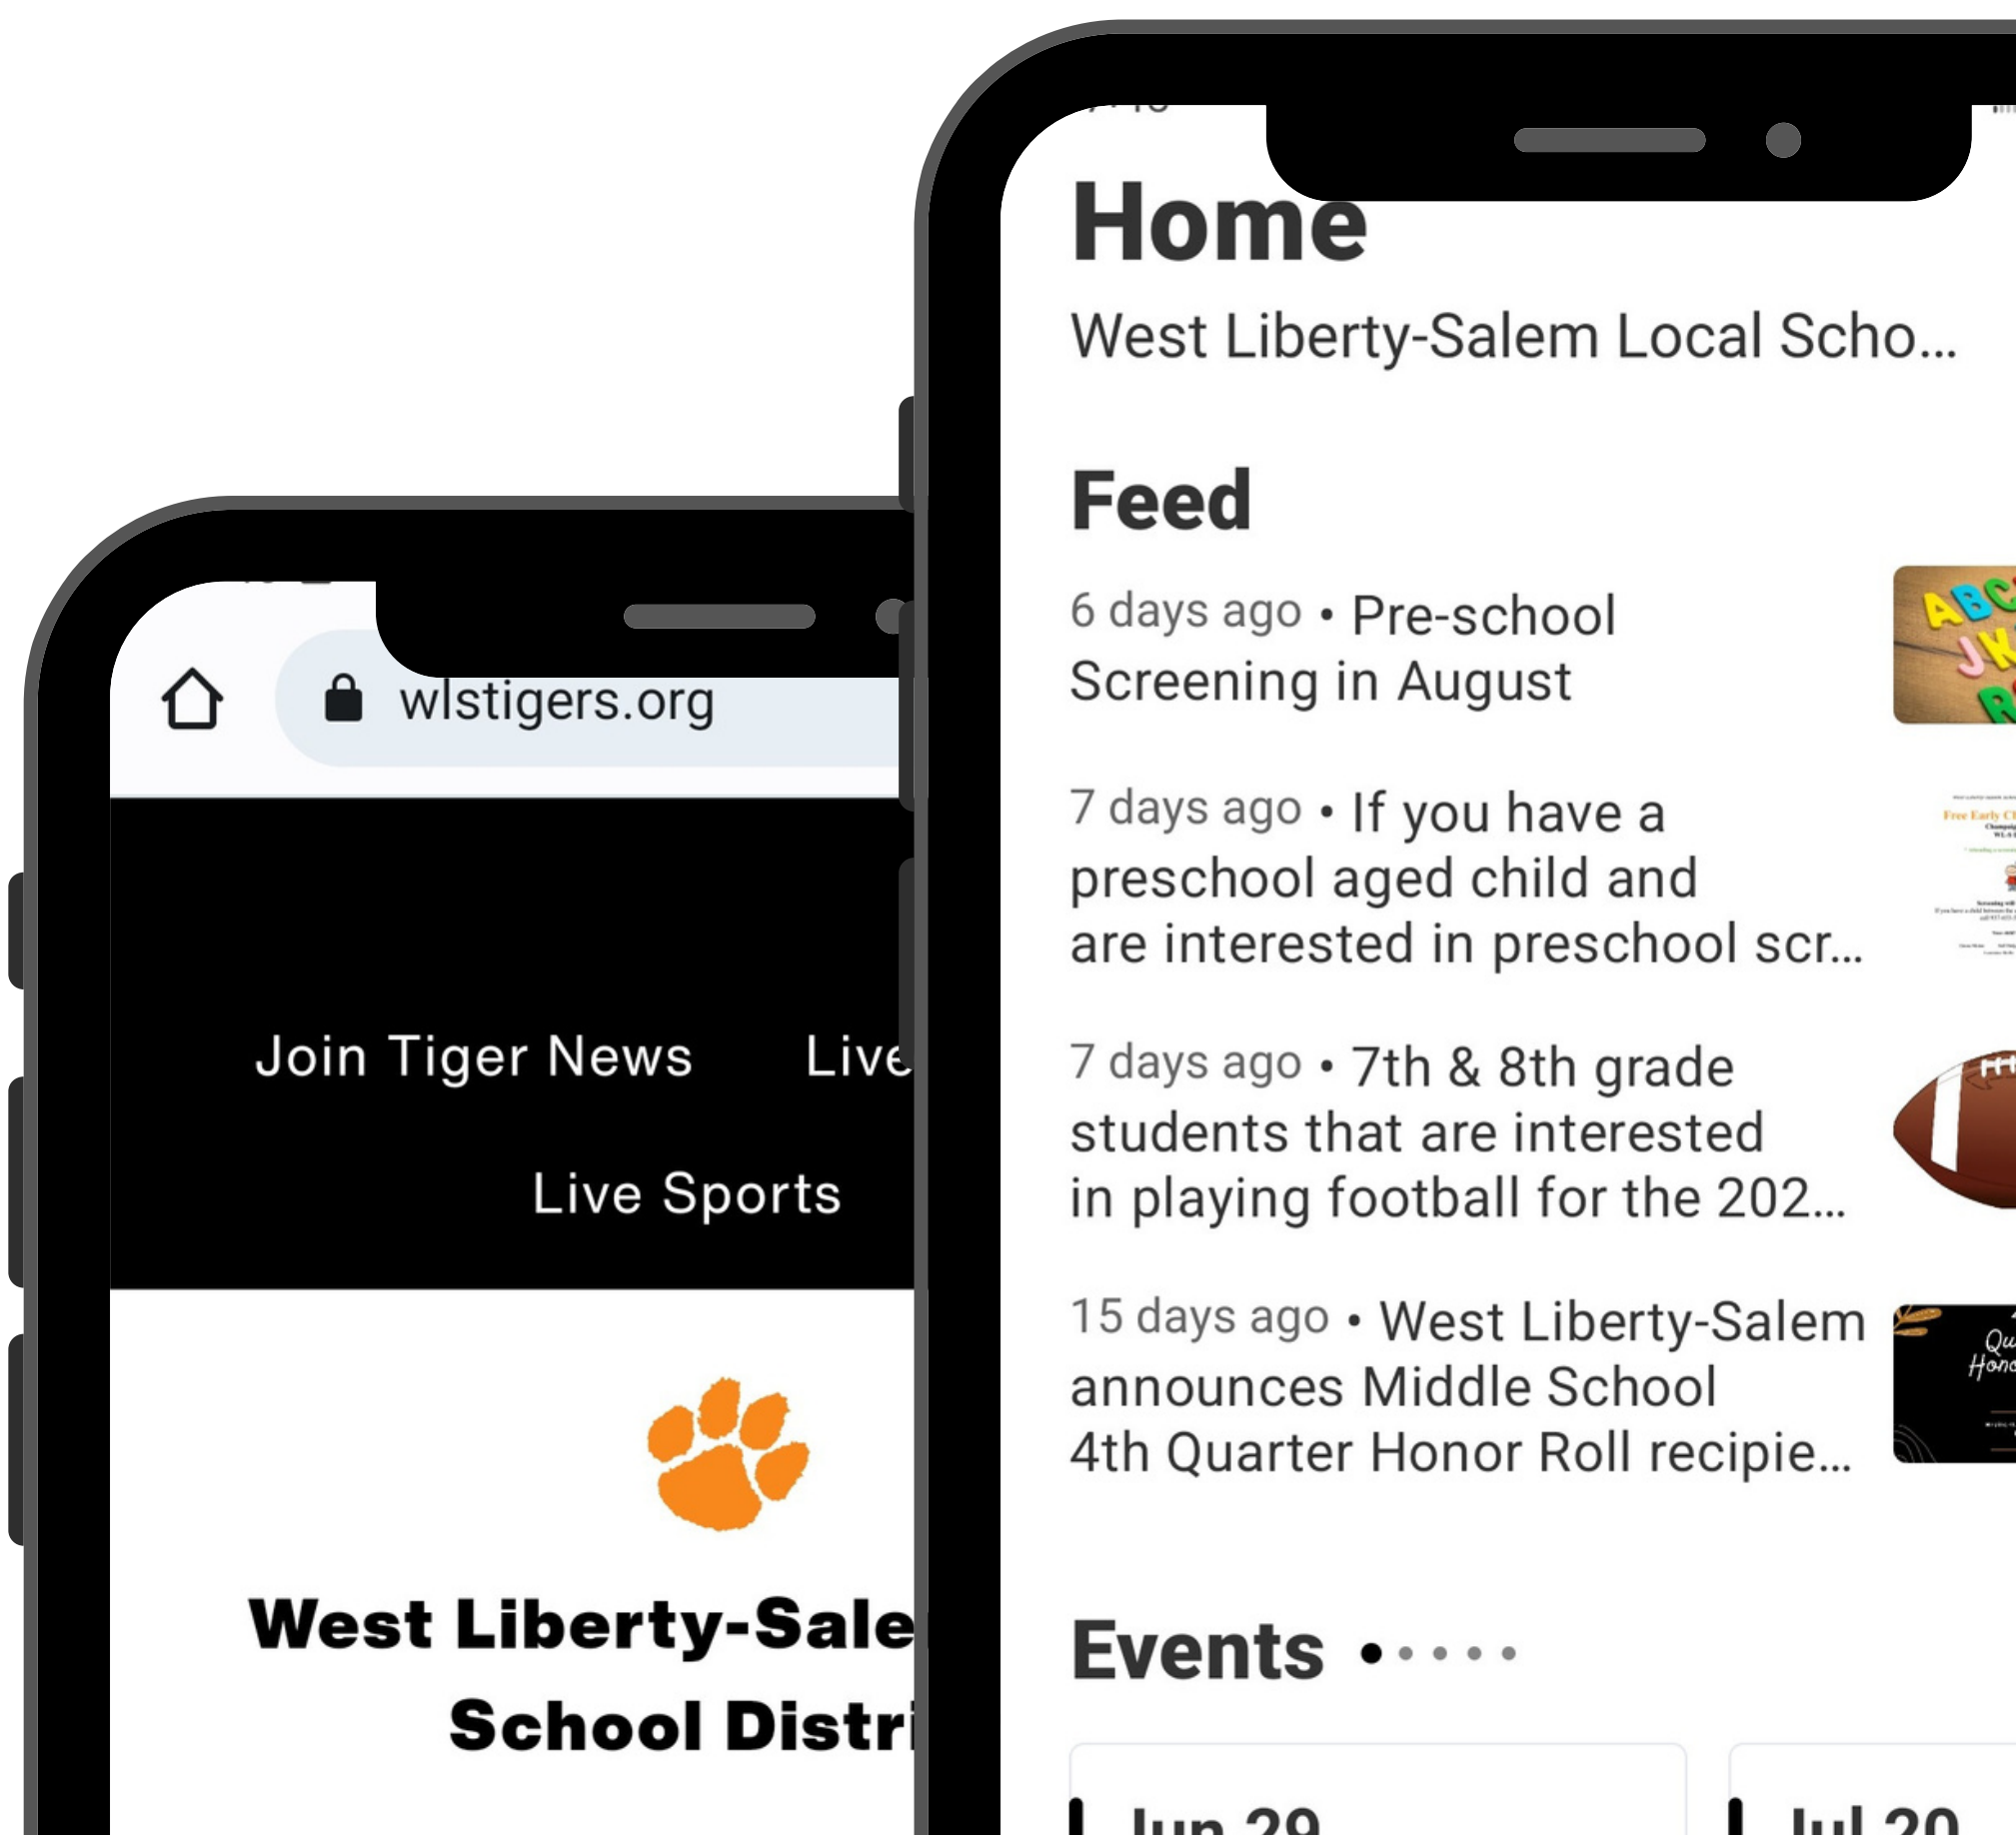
wlstigers.org

Join Tiger News Live

Live Sports

West Liberty-Sale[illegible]
School Distri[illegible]

Home
West Liberty-Salem Local Scho...

Feed

6 days ago • Pre-school Screening in August

7 days ago • If you have a preschool aged child and are interested in preschool scr...

7 days ago • 7th & 8th grade students that are interested in playing football for the 202...

15 days ago • West Liberty-Salem announces Middle School 4th Quarter Honor Roll recipie...

Events

Jun 29

Jul 20